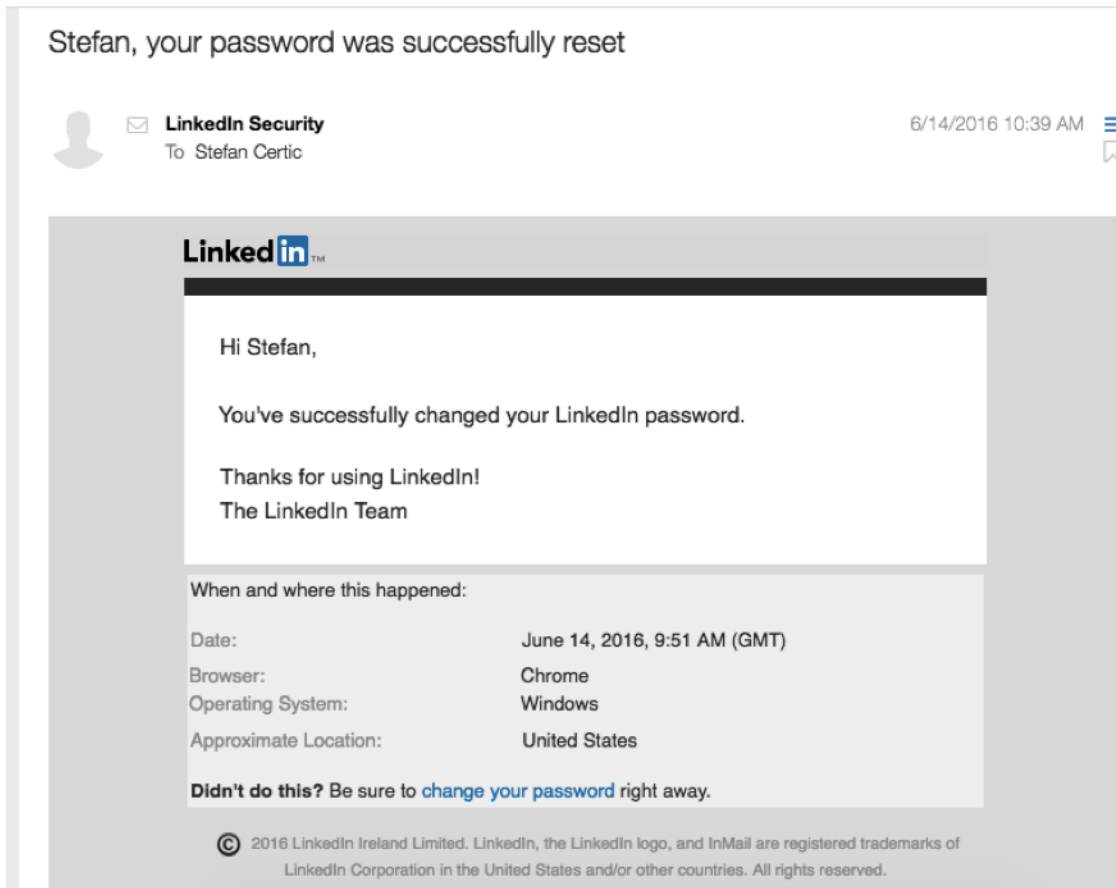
Stefan, your password was successfully reset

LinkedIn Security
To Stefan Certic

6/14/2016 10:39 AM

Linkedin™

Hi Stefan,

You've successfully changed your LinkedIn password.

Thanks for using LinkedIn!
The LinkedIn Team

When and where this happened:

| | |
|---|---|
| Date: | June 14, 2016, 9:51 AM (GMT) |
| Browser: | Chrome |
| Operating System: | Windows |
| Approximate Location: | United States |

Didn't do this? Be sure to change your password right away.

© 2016 LinkedIn Ireland Limited. LinkedIn, the LinkedIn logo, and InMail are registered trademarks of LinkedIn Corporation in the United States and/or other countries. All rights reserved.